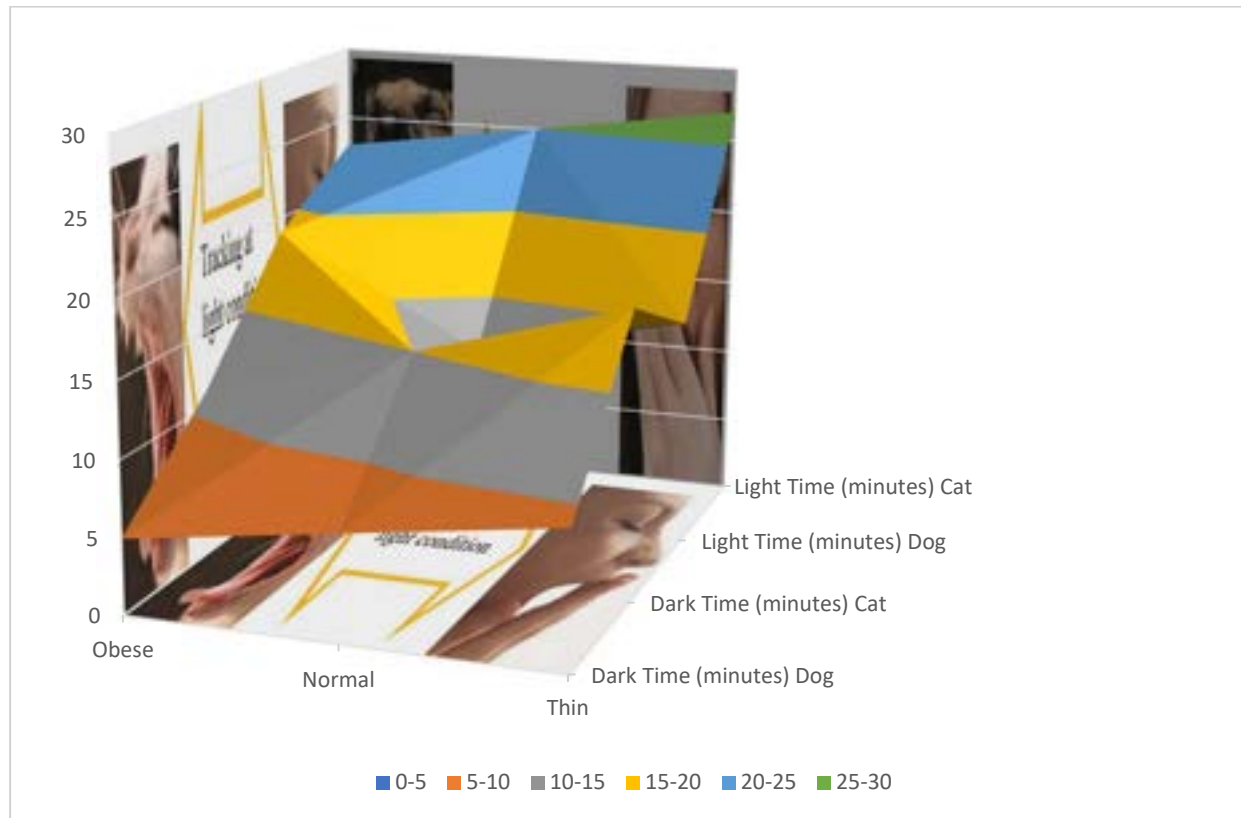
30
25
20
15
10
5
0

Tracking at light conditi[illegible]

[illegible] light condition

Obese
Normal
Thin

Light Time (minutes) Cat
Light Time (minutes) Dog
Dark Time (minutes) Cat
Dark Time (minutes) Dog

0-5 5-10 10-15 15-20 20-25 25-30